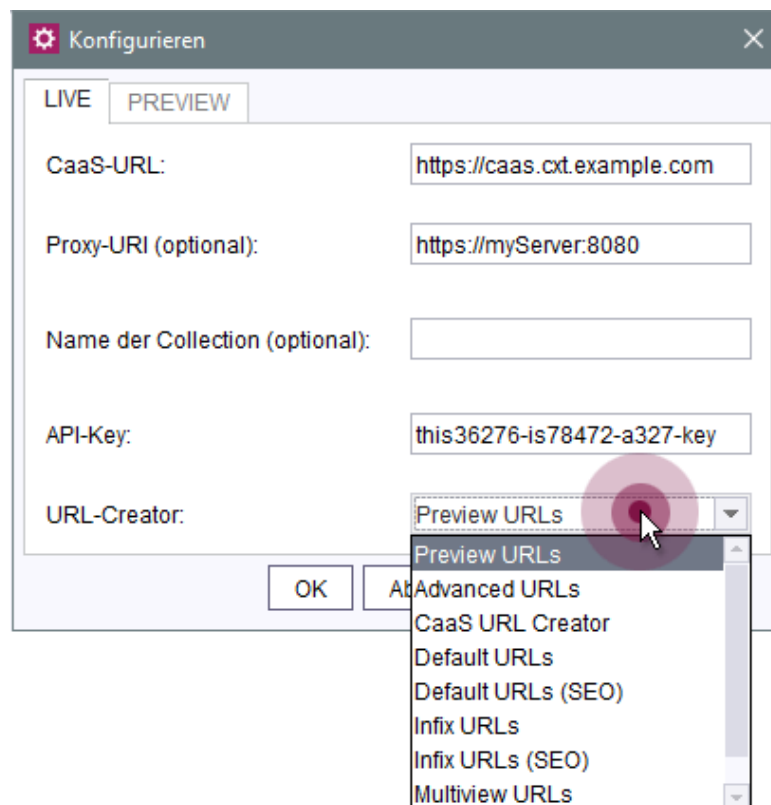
Konfigurieren

LIVE PREVIEW

CaaS-URL: https://caas.cxt.example.com

Proxy-URI (optional): https://myServer:8080

Name der Collection (optional):

API-Key: this36276-is78472-a327-key

URL-Creator: Preview URLs

Preview URLs
Advanced URLs
CaaS URL Creator
Default URLs
Default URLs (SEO)
Infix URLs
Infix URLs (SEO)
Multiview URLs

OK Ab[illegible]